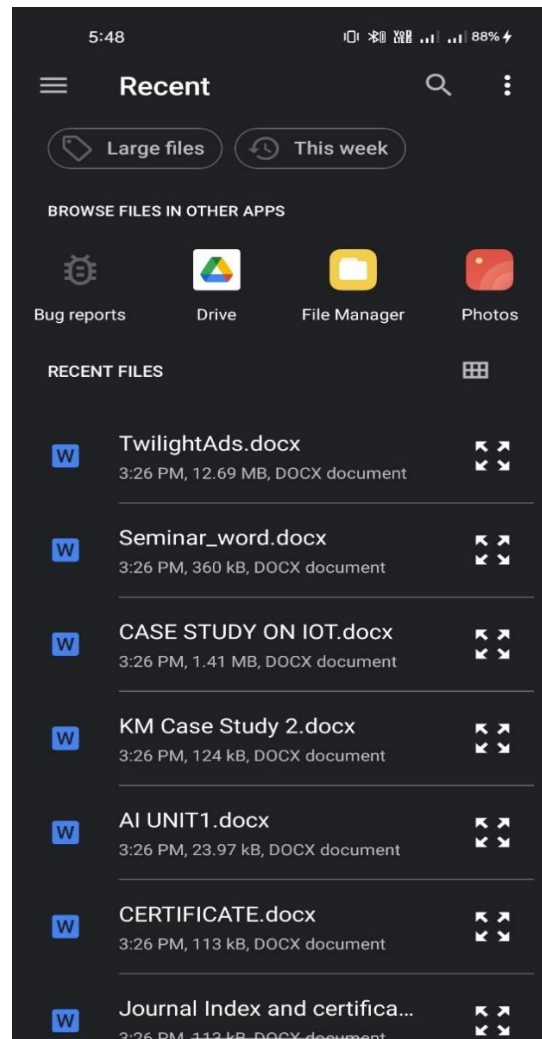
5:48 88%

Recent

Large files
This week

BROWSE FILES IN OTHER APPS

Bug reports
Drive
File Manager
Photos

RECENT FILES

W
TwilightAds.docx
3:26 PM, 12.69 MB, DOCX document

W
Seminar_word.docx
3:26 PM, 360 kB, DOCX document

W
CASE STUDY ON IOT.docx
3:26 PM, 1.41 MB, DOCX document

W
KM Case Study 2.docx
3:26 PM, 124 kB, DOCX document

W
AI UNIT1.docx
3:26 PM, 23.97 kB, DOCX document

W
CERTIFICATE.docx
3:26 PM, 113 kB, DOCX document

W
Journal Index and certifica...
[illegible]